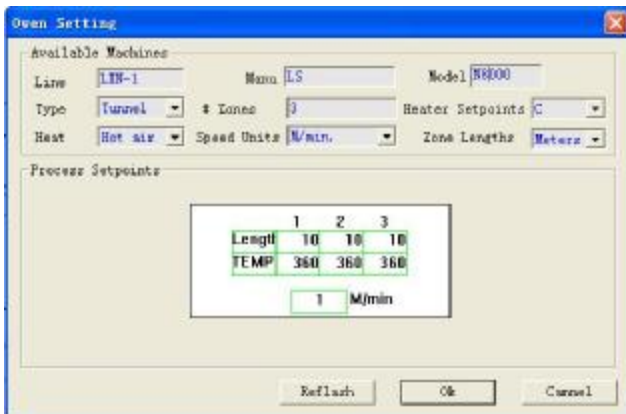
Oven Setting

Available Machines

Line LIN-1
Manu LS
Model N8800
Type Tunnel
# Zones 3
Heater Setpoints C
Heat Hot air
Speed Units M/min.
Zone Lengths Meters

Process Setpoints

| | 1 | 2 | 3 |
|---|---|---|---|
| Lengtl | 10 | 10 | 10 |
| TEMP | 360 | 360 | 360 |

1 M/min

Reflash
Ok
Cancel